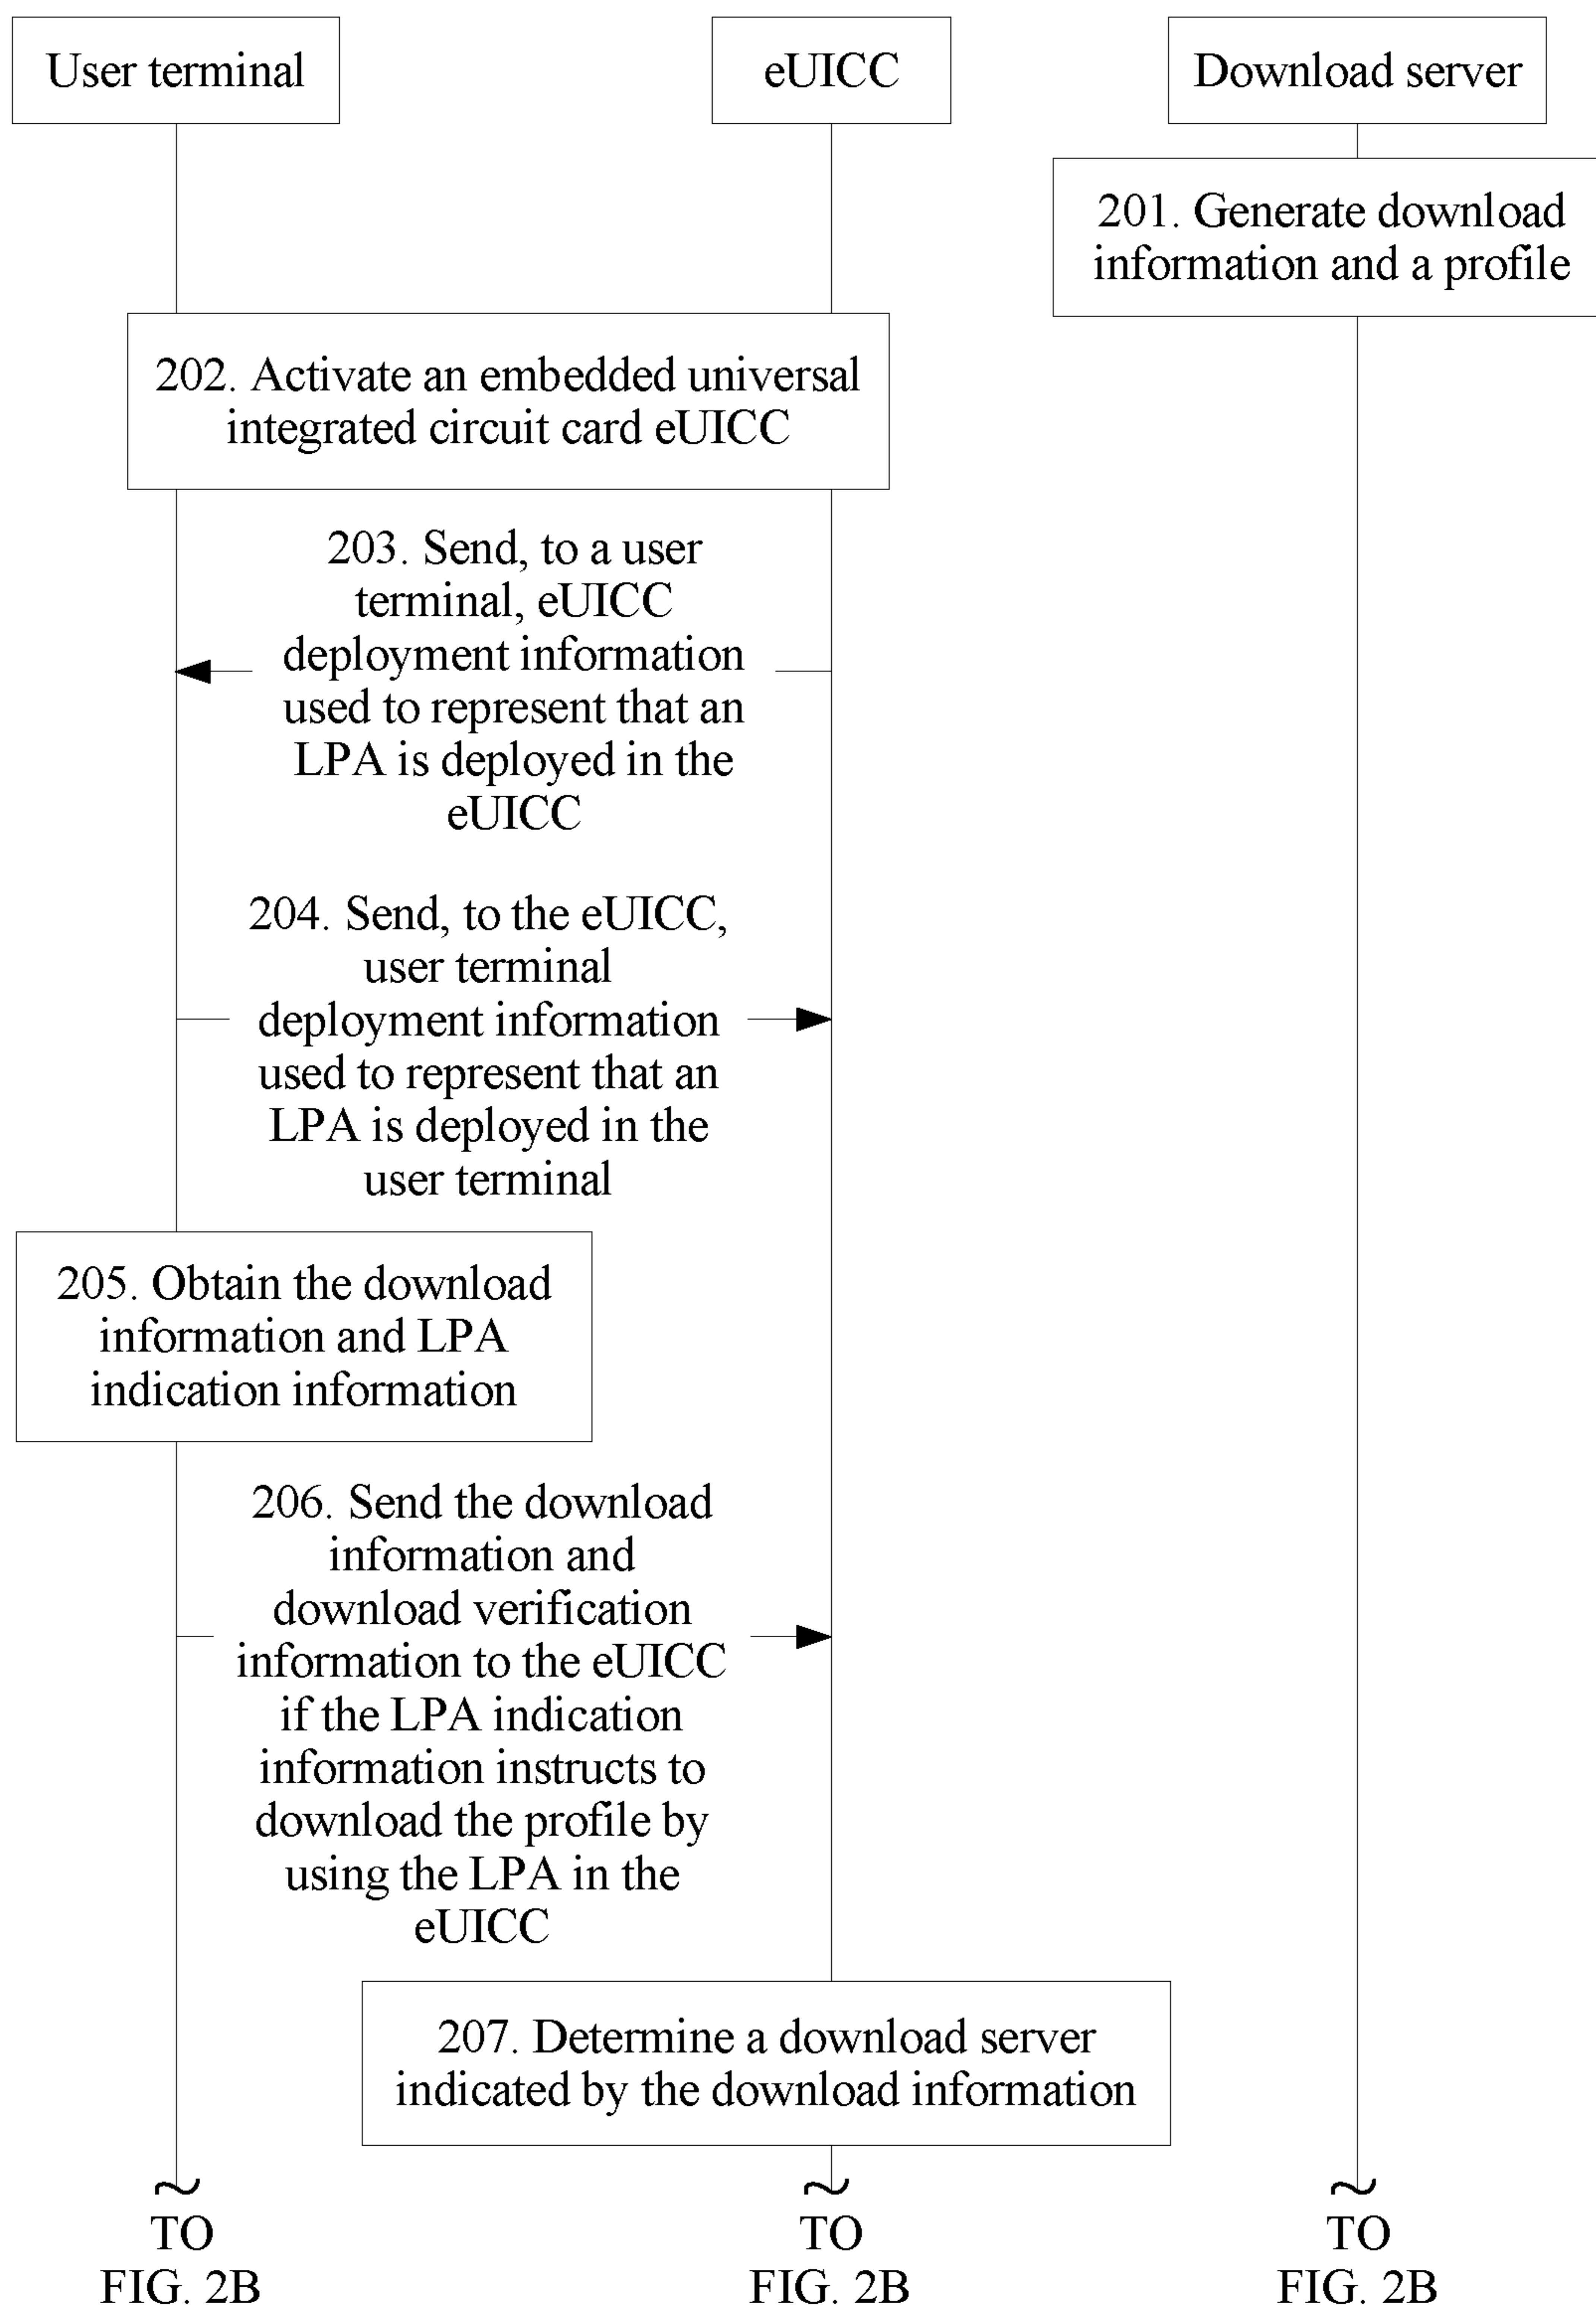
User terminal

eUICC

Download server

201. Generate download information and a profile

202. Activate an embedded universal integrated circuit card eUICC

203. Send, to a user terminal, eUICC deployment information used to represent that an LPA is deployed in the eUICC

204. Send, to the eUICC, user terminal deployment information used to represent that an LPA is deployed in the user terminal

205. Obtain the download information and LPA indication information

206. Send the download information and download verification information to the eUICC if the LPA indication information instructs to download the profile by using the LPA in the eUICC

207. Determine a download server indicated by the download information

TO FIG. 2B

TO FIG. 2B

TO FIG. 2B